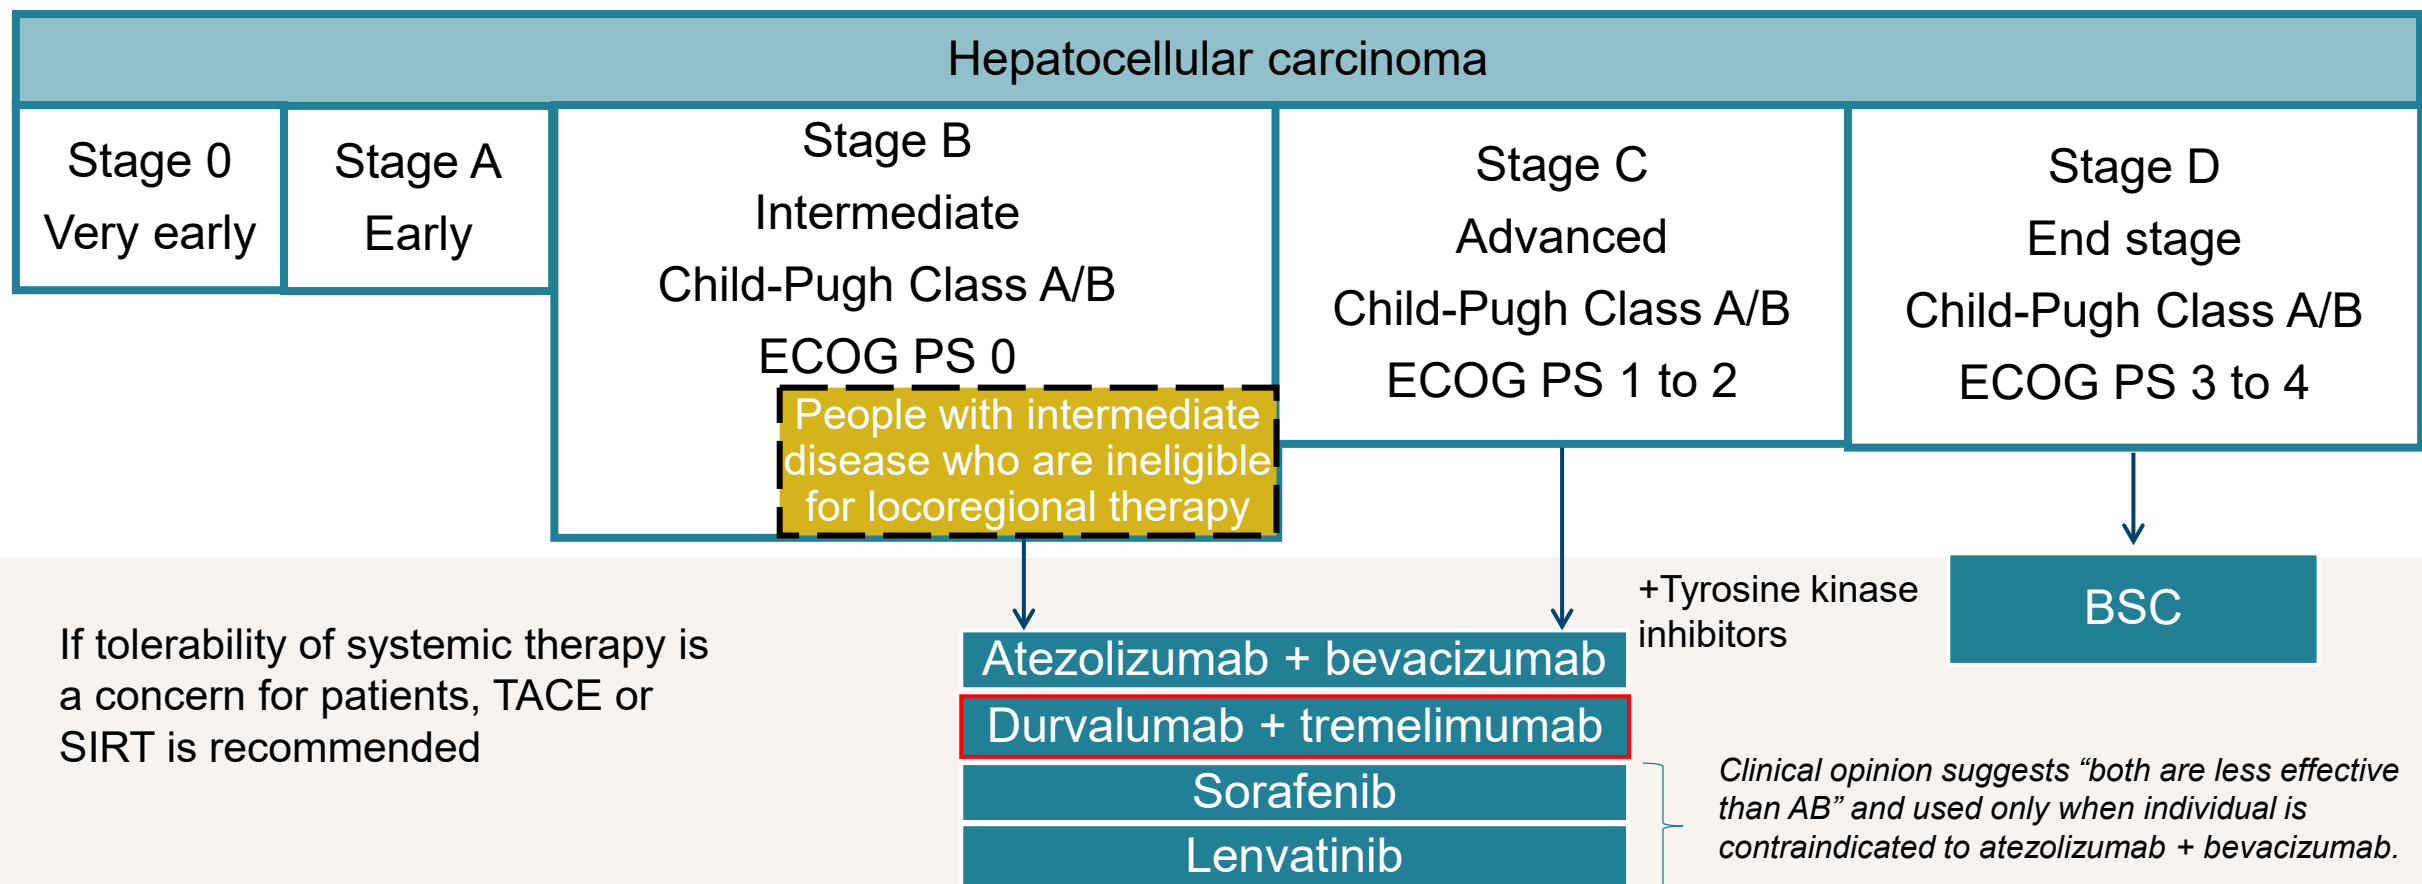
Hepatocellular carcinoma

Stage 0
Very early

Stage A
Early

Stage B
Intermediate
Child-Pugh Class A/B
ECOG PS 0

People with intermediate disease who are ineligible for locoregional therapy

Stage C
Advanced
Child-Pugh Class A/B
ECOG PS 1 to 2

Stage D
End stage
Child-Pugh Class A/B
ECOG PS 3 to 4

+Tyrosine kinase inhibitors

BSC

If tolerability of systemic therapy is a concern for patients, TACE or SIRT is recommended

Atezolizumab + bevacizumab

Durvalumab + tremelimumab

Sorafenib

Lenvatinib

*Clinical opinion suggests "both are less effective than AB" and used only when individual is contraindicated to atezolizumab + bevacizumab.*